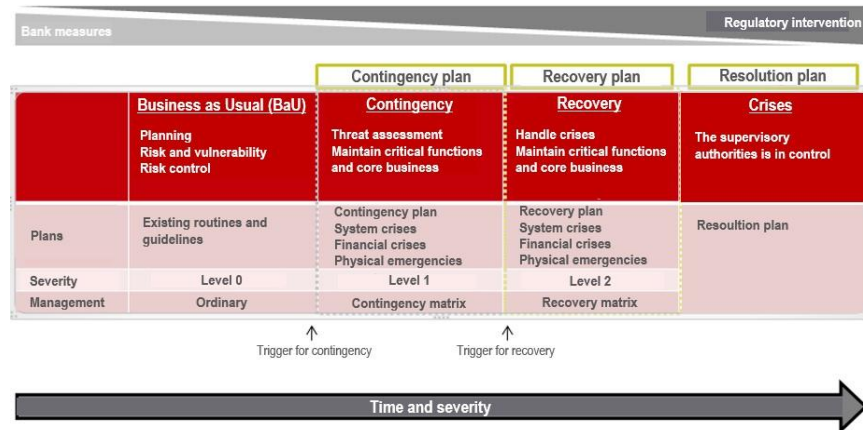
Bank measures

Regulatory intervention

| | Contingency plan | Recovery plan | Resolution plan |
|---|---|---|---|
| | **Business as Usual (BaU)** Planning Risk and vulnerability Risk control | **Contingency** Threat assessment Maintain critical functions and core business | **Recovery** Handle crises Maintain critical functions and core business | **Crises** The supervisory authorities is in control |
| Plans | Existing routines and guidelines | Contingency plan System crises Financial crises Physical emergencies | Recovery plan System crises Financial crises Physical emergencies | Resoultion plan |
| Severity | Level 0 | Level 1 | Level 2 | |
| Management | Ordinary | Contingency matrix | Recovery matrix | |

Trigger for contingency

Trigger for recovery

Time and severity